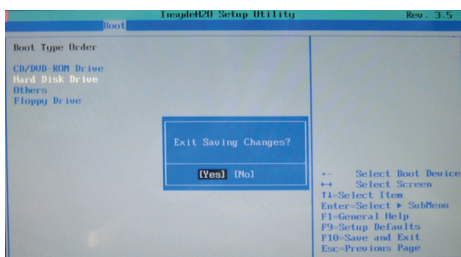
InsydeH2O Setup Utility

Rev. 3.5

Boot

Boot Type Order

CD/DVD-ROM Drive
Hard Disk Drive
Others
Floppy Drive

Exit Saving Changes?

[Yes] [No]

←→ Select Boot Device
↔ Select Screen
↑↓=Select Item
Enter=Select ► SubMenu
F1=General Help
F9=Setup Defaults
F10=Save and Exit
Esc=Previous Page